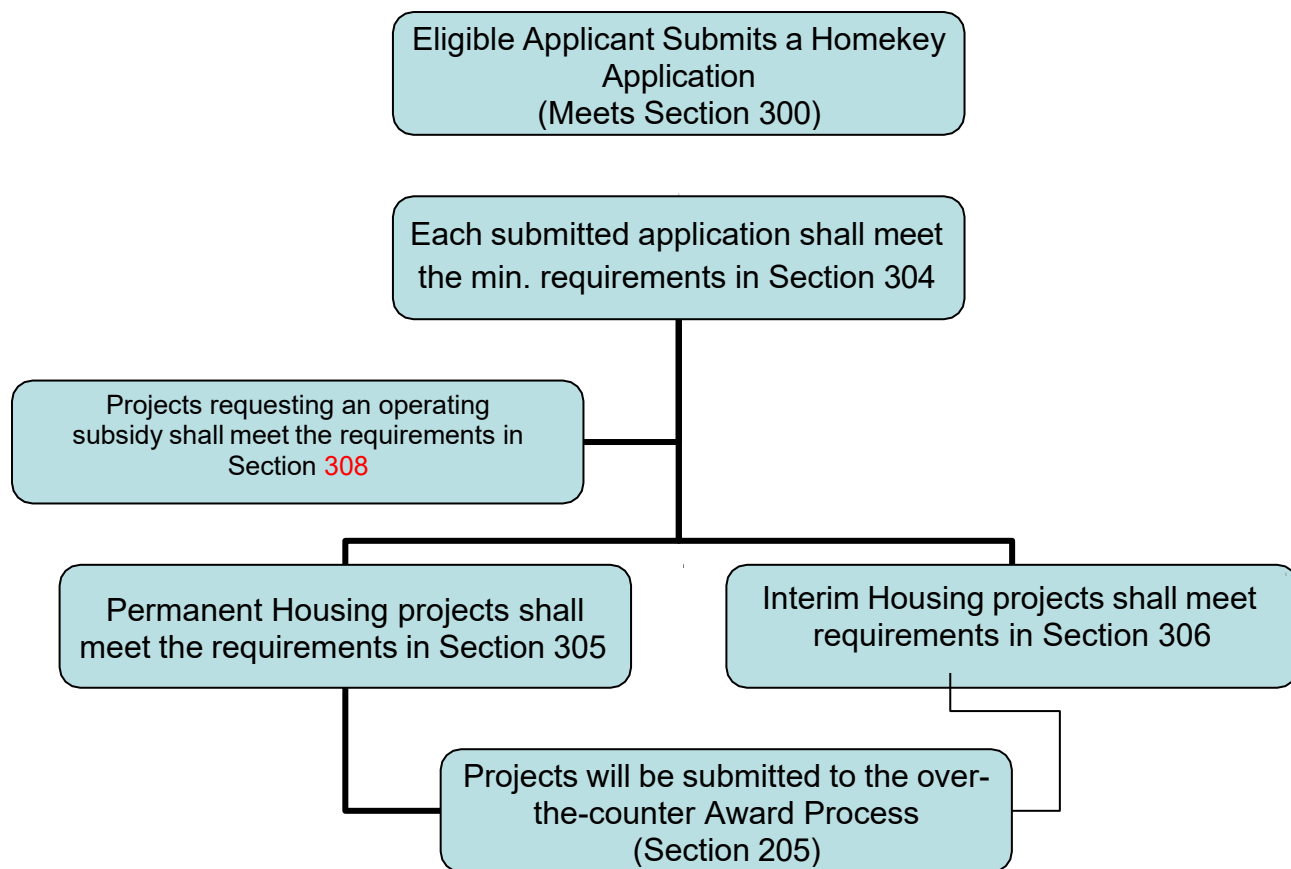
Eligible Applicant Submits a Homekey Application
(Meets Section 300)

Each submitted application shall meet the min. requirements in Section 304

Projects requesting an operating subsidy shall meet the requirements in Section 308

Permanent Housing projects shall meet the requirements in Section 305

Interim Housing projects shall meet requirements in Section 306

Projects will be submitted to the over-the-counter Award Process
(Section 205)